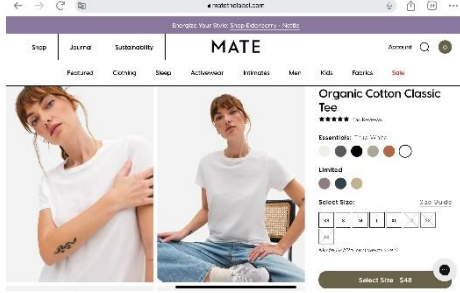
matethelabel.com

Energize Your Style: Shop Eidorecorry – Nettle

Shop Journal Sustainability

MATE

Account

Featured Clothing Sleep Activewear Intimates Men Kids Fabrics Sale

Organic Cotton Classic Tee

★★★★★ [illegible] Reviews

Essentials: True White

Limited

Select Size: Size Guide

XS S M L XL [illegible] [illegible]

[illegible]

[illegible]

Select Size $48